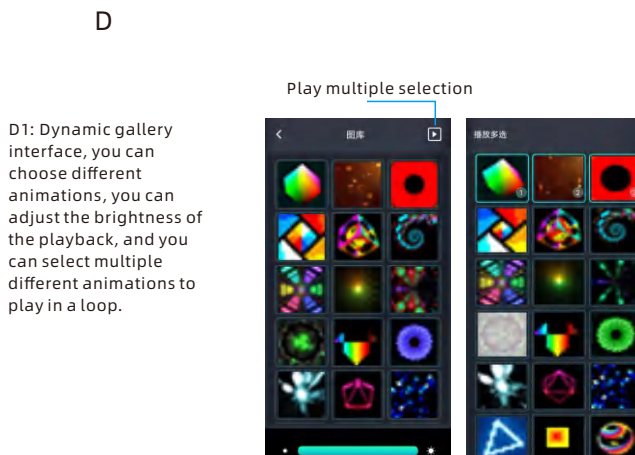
D

Play multiple selection

D1: Dynamic gallery interface, you can choose different animations, you can adjust the brightness of the playback, and you can select multiple different animations to play in a loop.

<

图库

播放多选

1

2